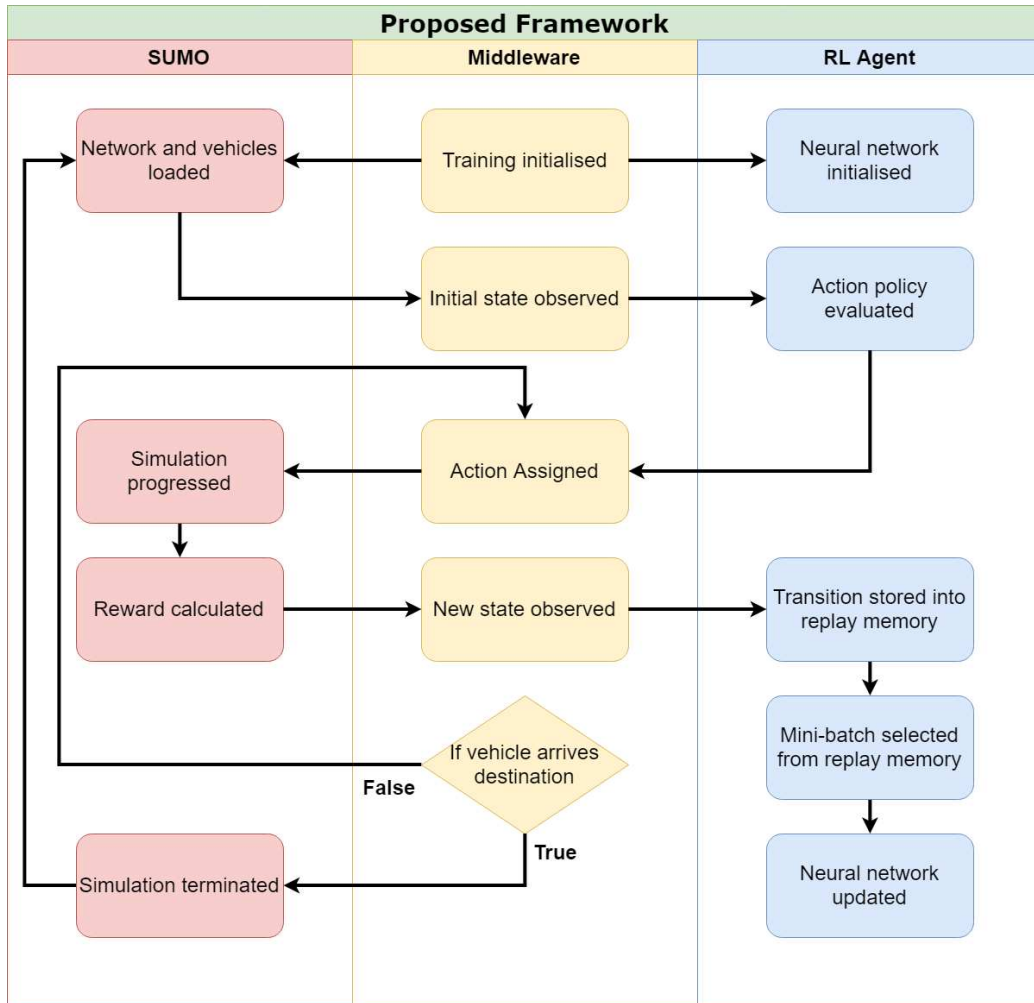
Proposed Framework

SUMO

Middleware

RL Agent

Network and vehicles loaded

Training initialised

Neural network initialised

Initial state observed

Action policy evaluated

Simulation progressed

Action Assigned

Reward calculated

New state observed

Transition stored into replay memory

Mini-batch selected from replay memory

If vehicle arrives destination

False

True

Simulation terminated

Neural network updated